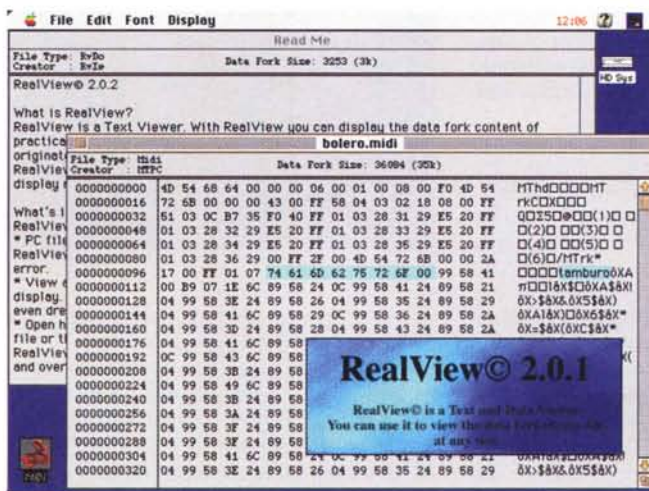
File Edit Font Display

12:06

Read Me

File Type: RvDo
Creator : RvIe

Data Fork Size: 3253 (3k)

HD Sys

RealView© 2.0.2

What is RealView?
RealView is a Text Viewer. With RealView you can display the data fork content of
practica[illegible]
originat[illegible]
RealVie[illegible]
display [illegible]

What's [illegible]
RealVie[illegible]
* PC fil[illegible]
RealVie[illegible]
error.
* View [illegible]
display.
even dr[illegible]
* Open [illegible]
file or t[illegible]
RealVie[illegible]
and ove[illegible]

bolero.midi

File Type: Midi
Creator : MTPC

Data Fork Size: 36084 (35k)

| | | |
|---|---|---|
| 0000000000 | 4D 54 68 64 00 00 06 00 01 00 08 00 F0 4D 54 | MThd□□□□MT |
| 0000000016 | 72 6B 00 00 00 43 00 FF 58 04 03 02 18 08 00 FF | rkC□X□□□ |
| 0000000032 | 51 03 0C B7 35 F0 40 FF 01 03 28 31 29 E5 20 FF | Q□Σ5□@□□(1)□□ |
| 0000000048 | 01 03 28 32 29 E5 20 FF 01 03 28 33 29 E5 20 FF | □(2)□□□(3)□□ |
| 0000000064 | 01 03 28 34 29 E5 20 FF 01 03 28 35 29 E5 20 FF | □(4)□□□(5)□□ |
| 0000000080 | 01 03 28 36 29 00 FF 2F 00 4D 54 72 6B 00 00 2A | □(6)□/MTrk* |
| 0000000096 | 17 00 FF 01 07 74 61 6D 62 75 72 6F 00 99 58 41 | □□□□tamburo□XA |
| 0000000112 | 00 B9 07 1E 6C 89 58 24 0C 99 58 41 24 89 58 21 | π□□l$X□□XA$X! |
| 0000000128 | 04 99 58 3E 24 89 58 26 04 99 58 35 24 89 58 29 | ôX>$ôX&ôX5$ôX) |
| 0000000144 | 04 99 58 41 6C 89 58 29 0C 99 58 36 24 89 58 2A | ôXA1ôX□ôX6$ôX* |
| 0000000160 | 04 99 58 3D 24 89 58 28 04 99 58 43 24 89 58 2A | ôX=$ôX(ôXC$ôX* |
| 0000000176 | 04 99 58 41 6C 89 58 | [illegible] |
| 0000000192 | 0C 99 58 43 6C 89 58 | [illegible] |
| 0000000208 | 04 99 58 3B 24 89 58 | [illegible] |
| 0000000224 | 04 99 58 49 6C 89 58 | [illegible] |
| 0000000240 | 04 99 58 3F 24 89 58 | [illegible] |
| 0000000256 | 04 99 58 3A 24 89 58 | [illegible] |
| 0000000272 | 04 99 58 3F 24 89 58 | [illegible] |
| 0000000288 | 04 99 58 3F 24 89 58 | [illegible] |
| 0000000304 | 04 99 58 41 6C 89 58 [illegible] | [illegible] |
| 0000000320 | 04 99 58 3E 24 89 58 26 04 99 58 35 24 89 58 29 | ôX>$ôX&ôX5$ôX) |

RealView© 2.0.1

RealView© is a Text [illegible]
You can use it to view the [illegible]
at any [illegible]

midi